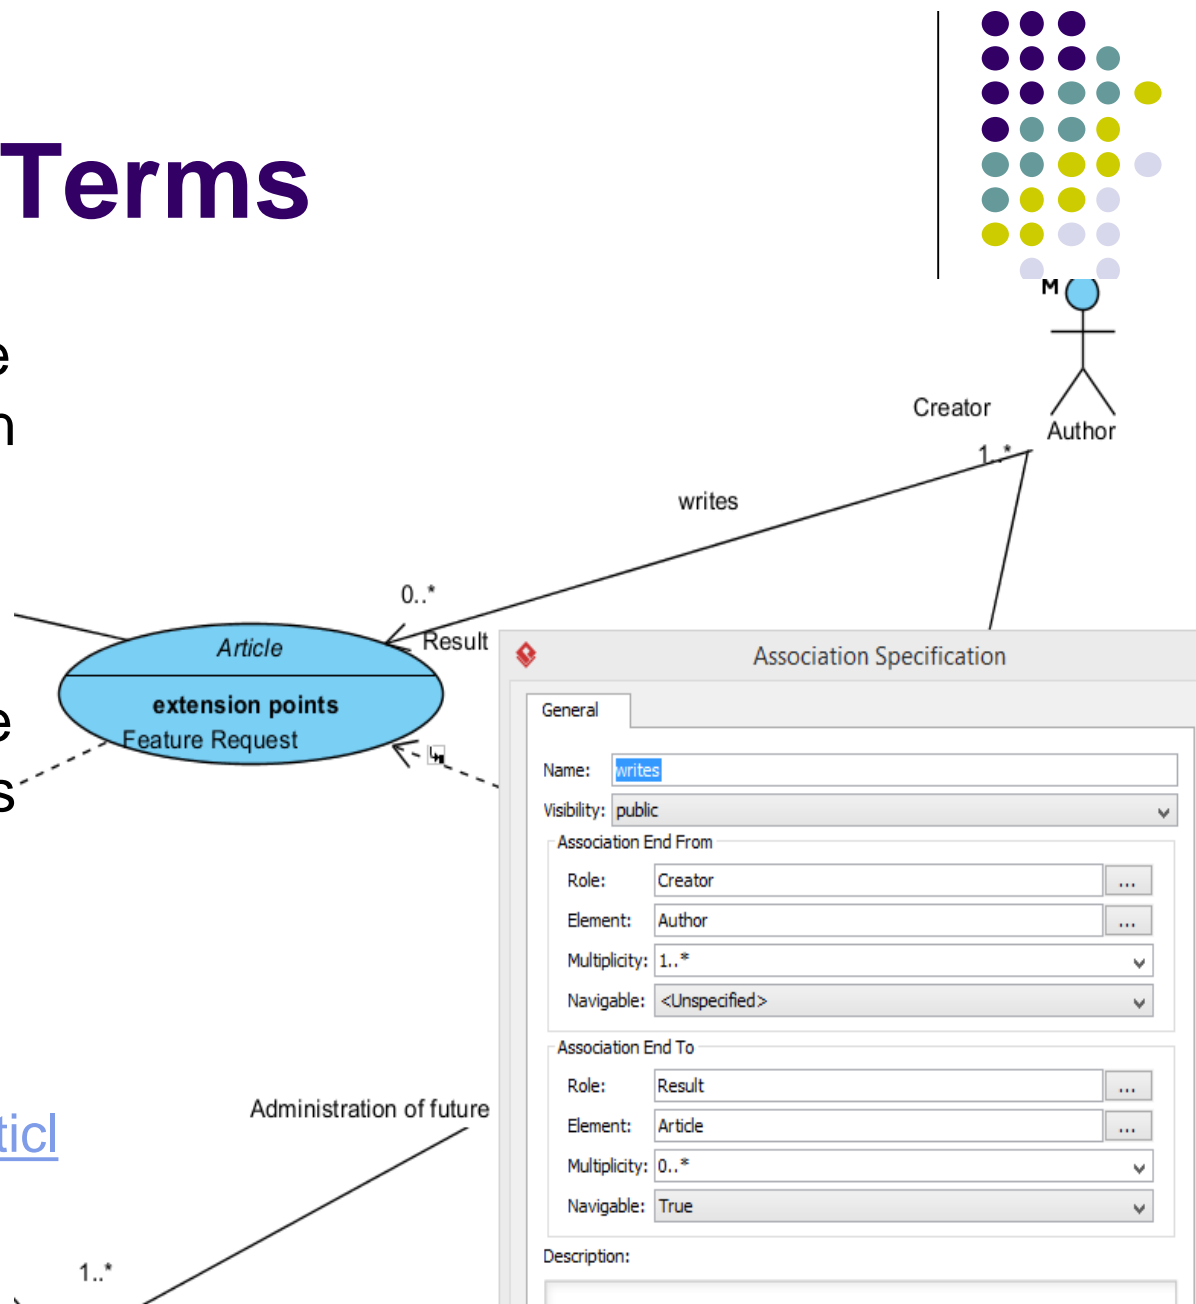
Terms

e
n

e
s

ticl

M

Creator

Author

1..*

writes

0..*

Result

Article

extension points
Feature Request

Administration of future

1..*

Association Specification

General

Name: writes

Visibility: public

Association End From

Role: Creator ...

Element: Author ...

Multiplicity: 1..*

Navigable: <Unspecified>

Association End To

Role: Result ...

Element: Article ...

Multiplicity: 0..*

Navigable: True

Description: